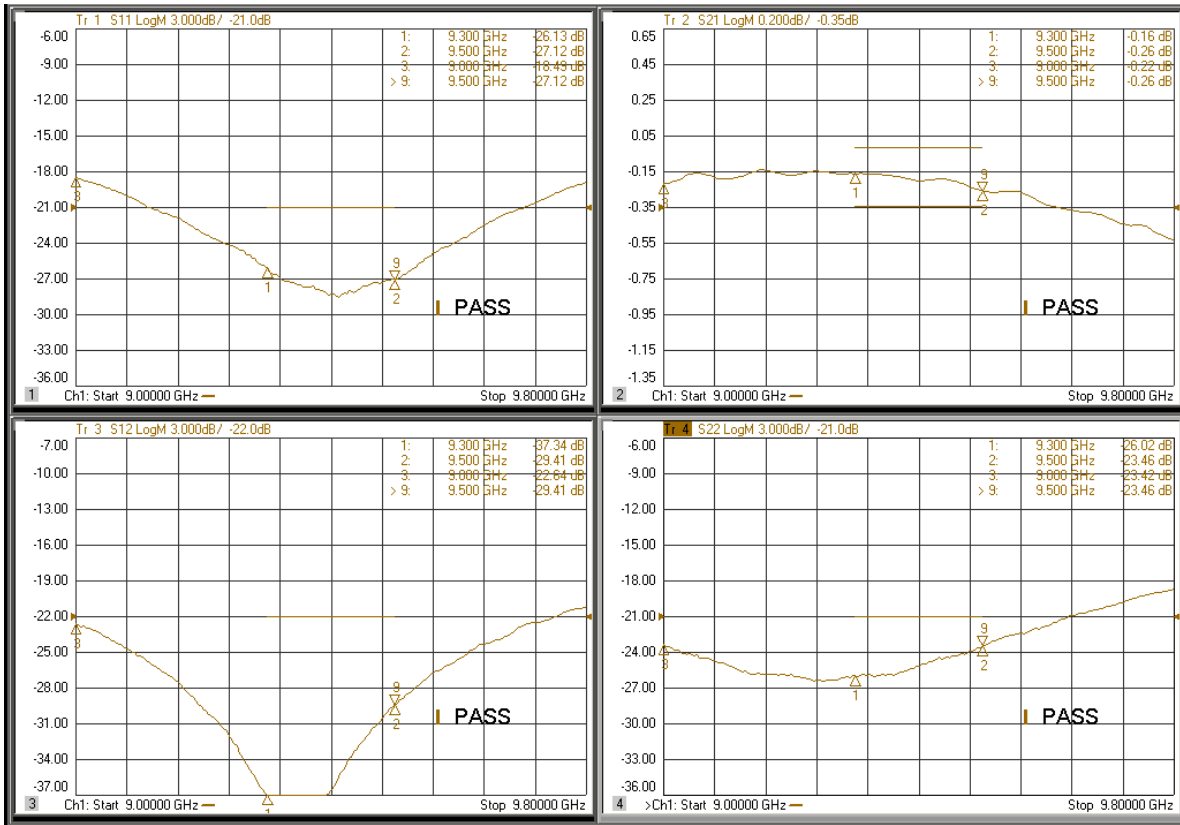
Tr 1 S11 LogM 3.000dB/ -21.0dB

| | | |
|---|---|---|
| 1: | 9.300 GHz | -26.13 dB |
| 2: | 9.500 GHz | -27.12 dB |
| 3: | 9.000 GHz | -18.43 dB |
| > 9: | 9.500 GHz | -27.12 dB |

-6.00
-9.00
-12.00
-15.00
-18.00
-21.00
-24.00
-27.00
-30.00
-33.00
-36.00

3
1
9
2
PASS

1 Ch1: Start 9.00000 GHz
Stop 9.80000 GHz

Tr 2 S21 LogM 0.200dB/ -0.35dB

| | | |
|---|---|---|
| 1: | 9.300 GHz | -0.16 dB |
| 2: | 9.500 GHz | -0.26 dB |
| 3: | 9.000 GHz | -0.22 dB |
| > 9: | 9.500 GHz | -0.26 dB |

0.65
0.45
0.25
0.05
-0.15
-0.35
-0.55
-0.75
-0.95
-1.15
-1.35

3
1
9
2
PASS

2 Ch1: Start 9.00000 GHz
Stop 9.80000 GHz

Tr 3 S12 LogM 3.000dB/ -22.0dB

| | | |
|---|---|---|
| 1: | 9.300 GHz | -37.34 dB |
| 2: | 9.500 GHz | -29.41 dB |
| 3: | 9.000 GHz | -22.64 dB |
| > 9: | 9.500 GHz | -29.41 dB |

-7.00
-10.00
-13.00
-16.00
-19.00
-22.00
-25.00
-28.00
-31.00
-34.00
-37.00

3
9
2
1
PASS

3 Ch1: Start 9.00000 GHz
Stop 9.80000 GHz

Tr 4 S22 LogM 3.000dB/ -21.0dB

| | | |
|---|---|---|
| 1: | 9.300 GHz | -26.02 dB |
| 2: | 9.500 GHz | -23.46 dB |
| 3: | 9.000 GHz | -23.42 dB |
| > 9: | 9.500 GHz | -23.46 dB |

-6.00
-9.00
-12.00
-15.00
-18.00
-21.00
-24.00
-27.00
-30.00
-33.00
-36.00

3
1
9
2
PASS

4 >Ch1: Start 9.00000 GHz
Stop 9.80000 GHz